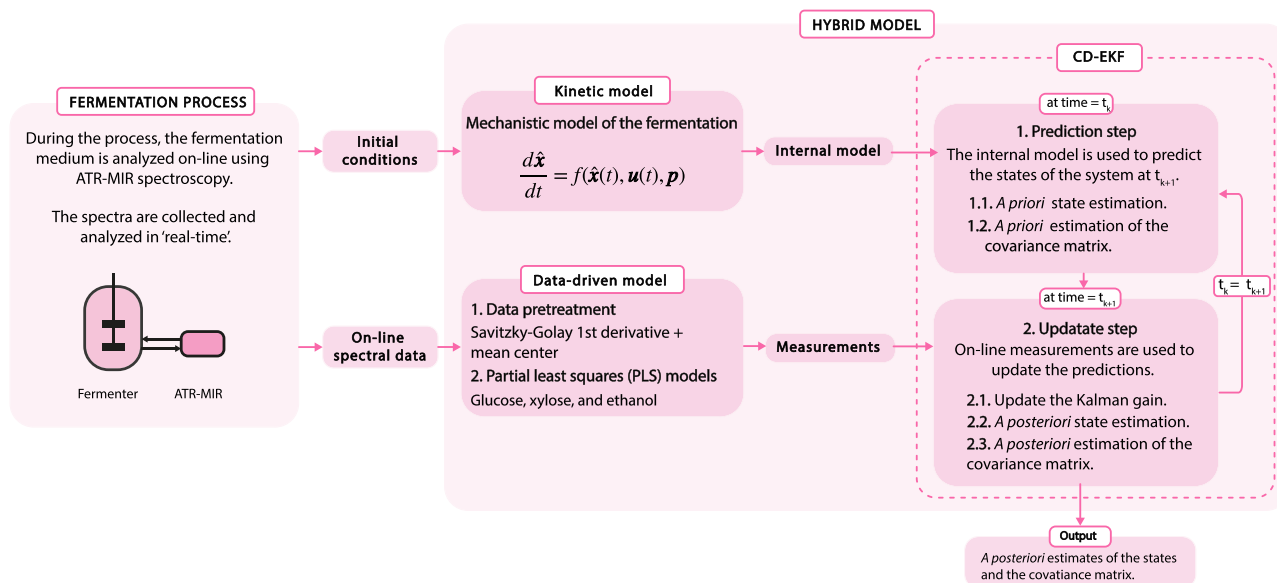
HYBRID MODEL

FERMENTATION PROCESS

During the process, the fermentation medium is analyzed on-line using ATR-MIR spectroscopy.

The spectra are collected and analyzed in 'real-time'.

Fermenter

ATR-MIR

Initial conditions

On-line spectral data

Kinetic model

Mechanistic model of the fermentation

$\frac{d\hat{\boldsymbol{x}}}{dt} = f(\hat{\boldsymbol{x}}(t), \boldsymbol{u}(t), \boldsymbol{p})$

Data-driven model

1. Data pretreatment

Savitzky-Golay 1st derivative + mean center

2. Partial least squares (PLS) models

Glucose, xylose, and ethanol

Internal model

Measurements

CD-EKF

at time = $t_k$

1. Prediction step

The internal model is used to predict the states of the system at $t_{k+1}$.

1.1. A priori state estimation.

1.2. A priori estimation of the covariance matrix.

at time = $t_{k+1}$

$t_k = t_{k+1}$

2. Updatate step

On-line measurements are used to update the predictions.

2.1. Update the Kalman gain.

2.2. A posteriori state estimation.

2.3. A posteriori estimation of the covariance matrix.

Output

A posteriori estimates of the states and the covatiance matrix.